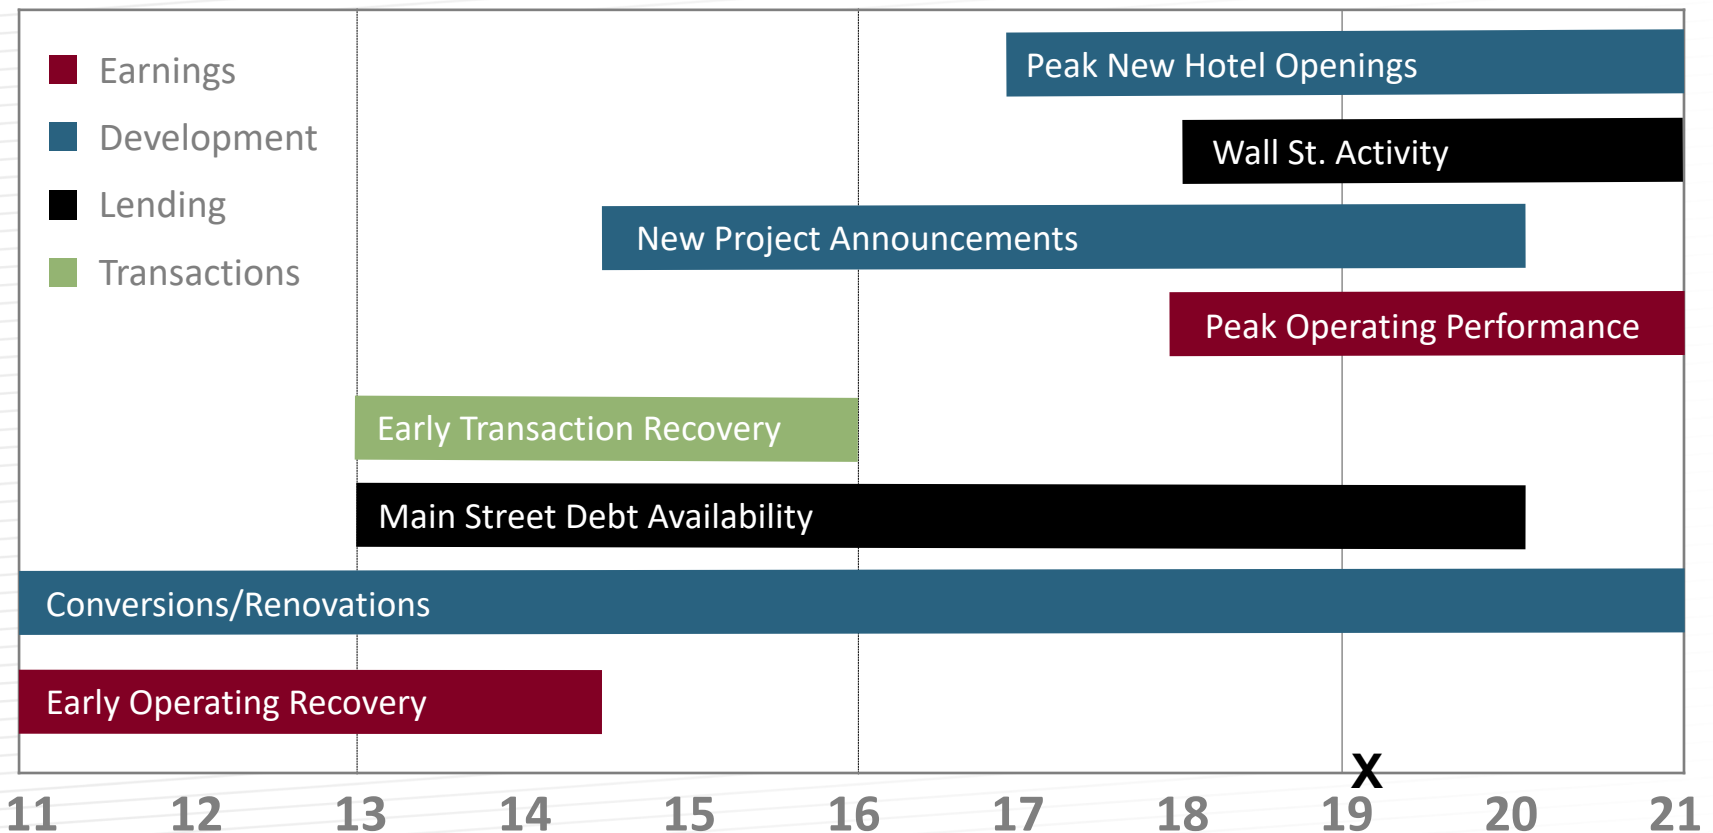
Earnings
Development
Lending
Transactions

Peak New Hotel Openings
Wall St. Activity
New Project Announcements
Peak Operating Performance
Early Transaction Recovery
Main Street Debt Availability
Conversions/Renovations
Early Operating Recovery

X

11 12 13 14 15 16 17 18 19 20 21